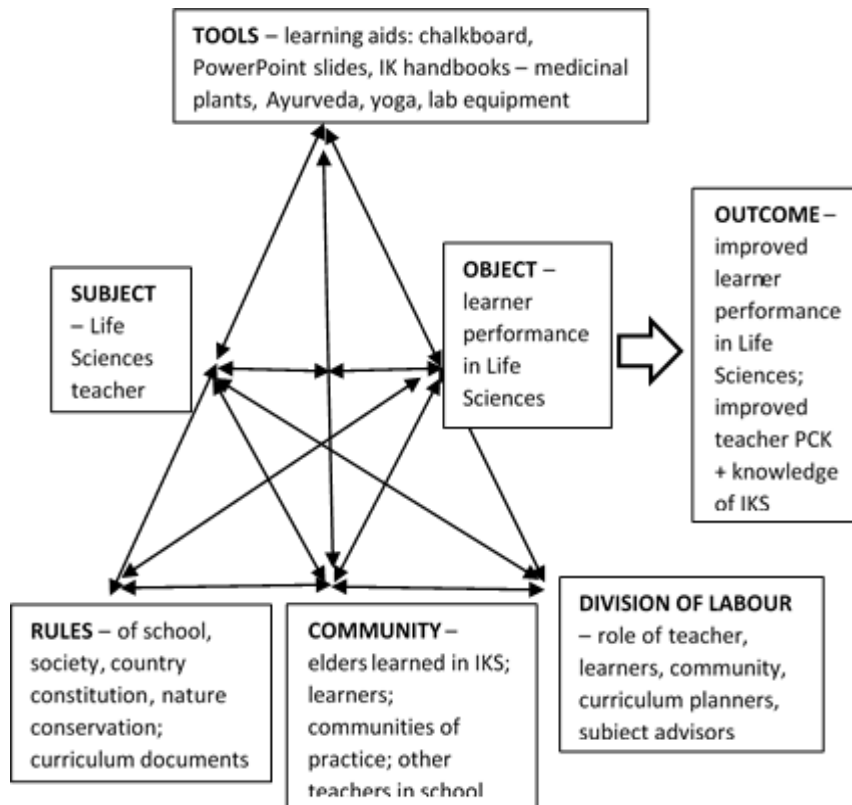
**TOOLS** – learning aids: chalkboard, PowerPoint slides, IK handbooks – medicinal plants, Ayurveda, yoga, lab equipment

**SUBJECT** – Life Sciences teacher

**OBJECT** – learner performance in Life Sciences

**OUTCOME** – improved learner performance in Life Sciences; improved teacher PCK + knowledge of IKS

**RULES** – of school, society, country constitution, nature conservation; curriculum documents

**COMMUNITY** – elders learned in IKS; learners; communities of practice; other teachers in school

**DIVISION OF LABOUR** – role of teacher, learners, community, curriculum planners, subject advisors